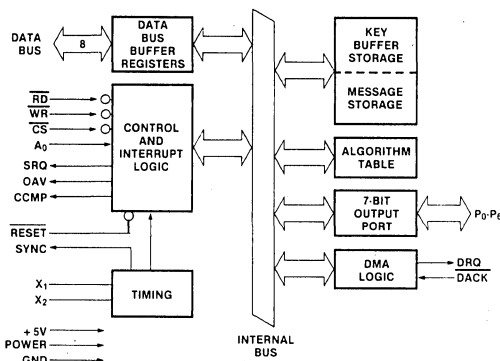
DATA BUS

8

DATA BUS BUFFER REGISTERS

$\overline{RD}$

$\overline{WR}$

$\overline{CS}$

$A_0$

SRQ

OAV

CCMP

CONTROL AND INTERRUPT LOGIC

$\overline{RESET}$

SYNC

$X_1$

$X_2$

TIMING

+ 5V POWER

GND

INTERNAL BUS

KEY BUFFER STORAGE

MESSAGE STORAGE

ALGORITHM TABLE

7-BIT OUTPUT PORT

$P_0$-$P_6$

DMA LOGIC

DRQ

$\overline{DACK}$